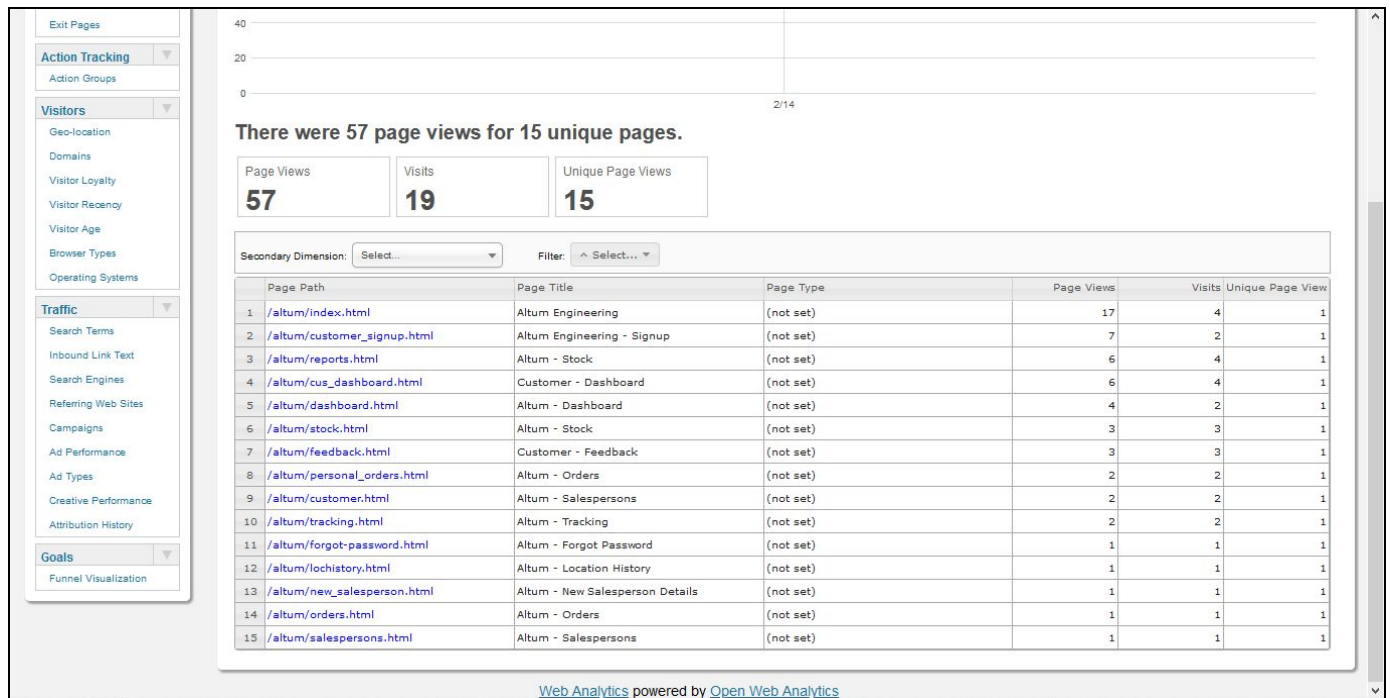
Exit Pages

Action Tracking
Action Groups

Visitors
Geo-location
Domains
Visitor Loyalty
Visitor Recency
Visitor Age
Browser Types
Operating Systems

Traffic
Search Terms
Inbound Link Text
Search Engines
Referring Web Sites
Campaigns
Ad Performance
Ad Types
Creative Performance
Attribution History

Goals
Funnel Visualization

40
20
0
2/14

There were 57 page views for 15 unique pages.

Page Views
57

Visits
19

Unique Page Views
15

Secondary Dimension: Select...
Filter: ^ Select...

| | Page Path | Page Title | Page Type | Page Views | Visits | Unique Page View |
|---|---|---|---|---|---|---|
| 1 | /altum/index.html | Altum Engineering | (not set) | 17 | 4 | 1 |
| 2 | /altum/customer_signup.html | Altum Engineering - Signup | (not set) | 7 | 2 | 1 |
| 3 | /altum/reports.html | Altum - Stock | (not set) | 6 | 4 | 1 |
| 4 | /altum/cus_dashboard.html | Customer - Dashboard | (not set) | 6 | 4 | 1 |
| 5 | /altum/dashboard.html | Altum - Dashboard | (not set) | 4 | 2 | 1 |
| 6 | /altum/stock.html | Altum - Stock | (not set) | 3 | 3 | 1 |
| 7 | /altum/feedback.html | Customer - Feedback | (not set) | 3 | 3 | 1 |
| 8 | /altum/personal_orders.html | Altum - Orders | (not set) | 2 | 2 | 1 |
| 9 | /altum/customer.html | Altum - Salespersons | (not set) | 2 | 2 | 1 |
| 10 | /altum/tracking.html | Altum - Tracking | (not set) | 2 | 2 | 1 |
| 11 | /altum/forgot-password.html | Altum - Forgot Password | (not set) | 1 | 1 | 1 |
| 12 | /altum/lochistory.html | Altum - Location History | (not set) | 1 | 1 | 1 |
| 13 | /altum/new_salesperson.html | Altum - New Salesperson Details | (not set) | 1 | 1 | 1 |
| 14 | /altum/orders.html | Altum - Orders | (not set) | 1 | 1 | 1 |
| 15 | /altum/salespersons.html | Altum - Salespersons | (not set) | 1 | 1 | 1 |

Web Analytics powered by Open Web Analytics